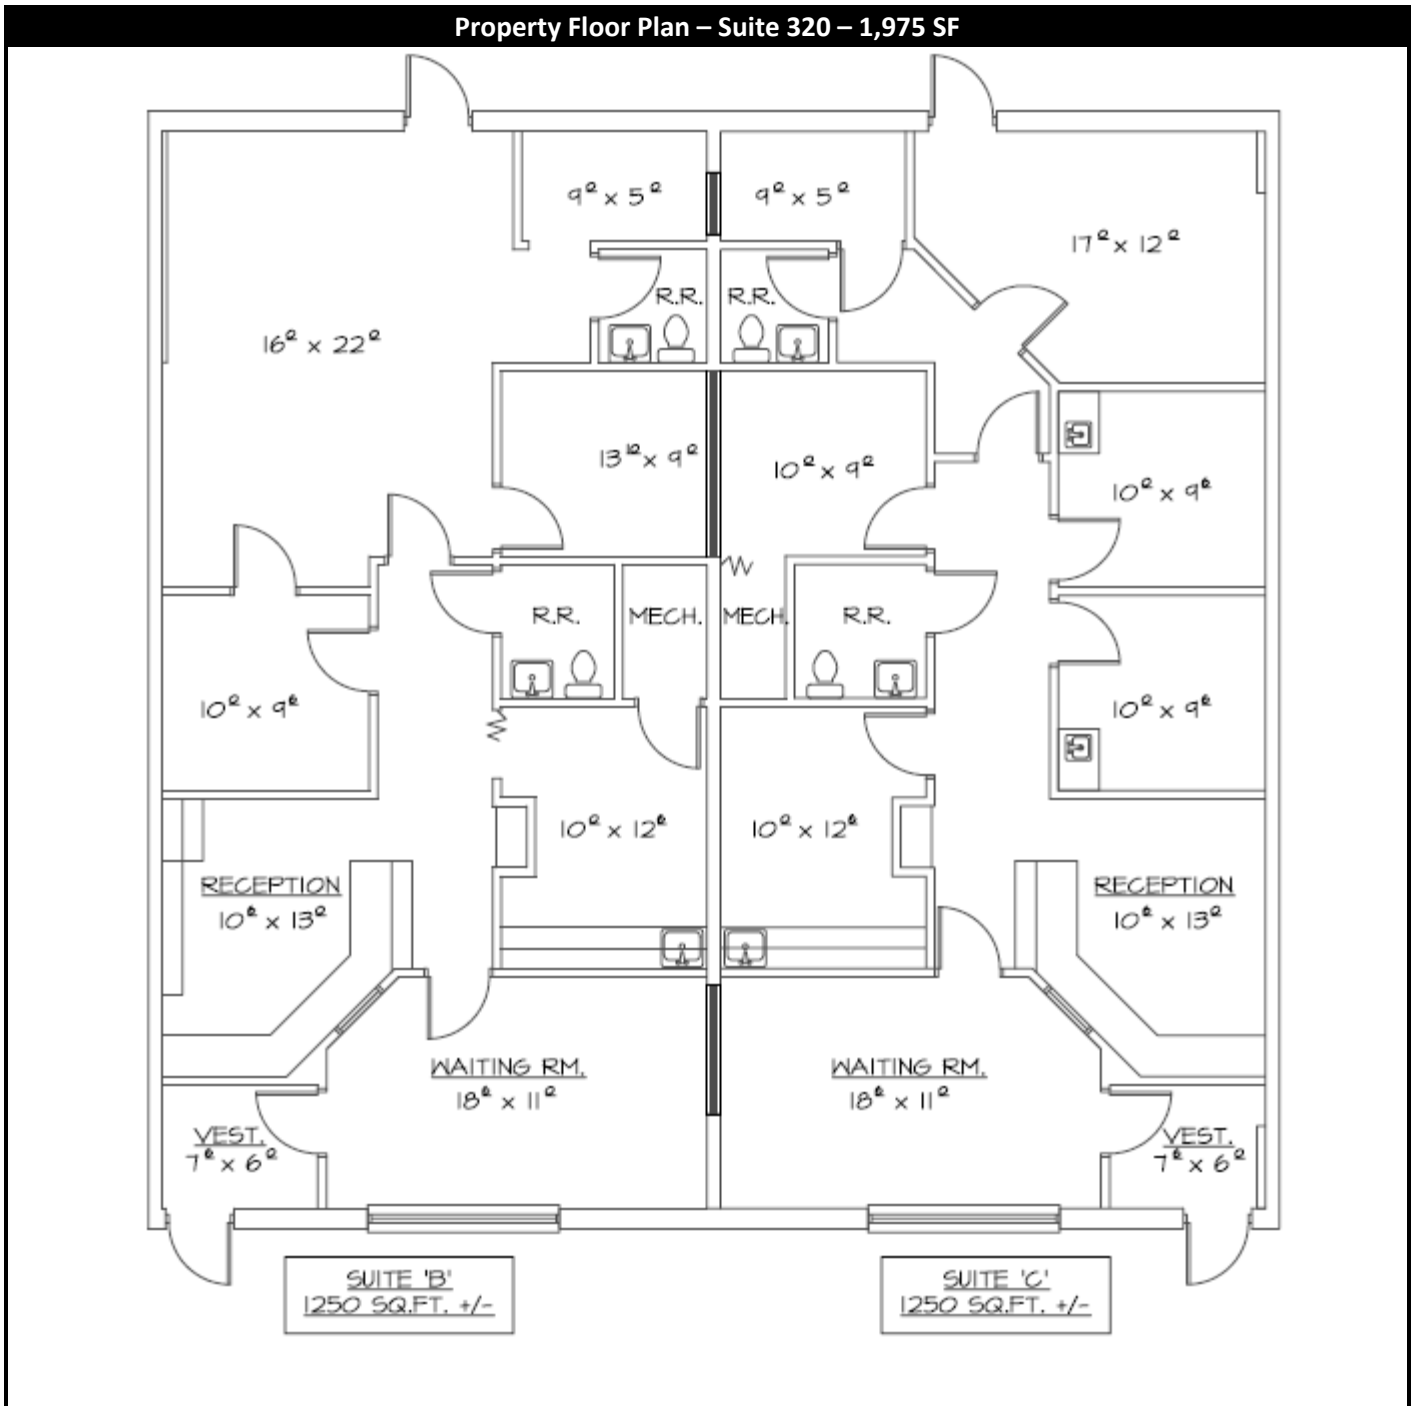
Property Floor Plan – Suite 320 – 1,975 SF

$9^0 \times 5^0$

$9^0 \times 5^0$

$17^0 \times 12^0$

R.R.

R.R.

$16^0 \times 22^0$

$13^{10} \times 9^0$

$10^0 \times 9^0$

$10^0 \times 9^0$

R.R.

MECH.

MECH.

R.R.

$10^0 \times 9^0$

$10^0 \times 9^0$

$10^0 \times 12^0$

$10^0 \times 12^0$

RECEPTION
$10^0 \times 13^0$

RECEPTION
$10^0 \times 13^0$

WAITING RM.
$18^0 \times 11^0$

WAITING RM.
$18^0 \times 11^0$

VEST.
$7^0 \times 6^0$

VEST.
$7^0 \times 6^0$

SUITE 'B'
1250 SQ.FT. +/-

SUITE 'C'
1250 SQ.FT. +/-